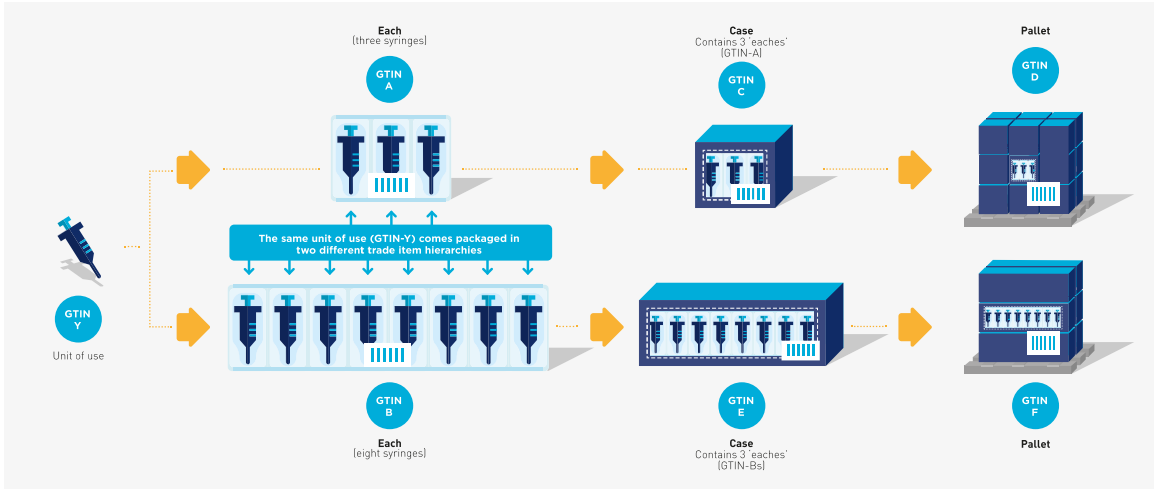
Each
(three syringes)

GTIN
A

Case
Contains 3 'eaches'
(GTIN-A)

GTIN
C

Pallet

GTIN
D

The same unit of use (GTIN-Y) comes packaged in two different trade item hierarchies

GTIN
Y

Unit of use

GTIN
B

Each
(eight syringes)

GTIN
E

Case
Contains 3 'eaches'
(GTIN-Bs)

GTIN
F

Pallet